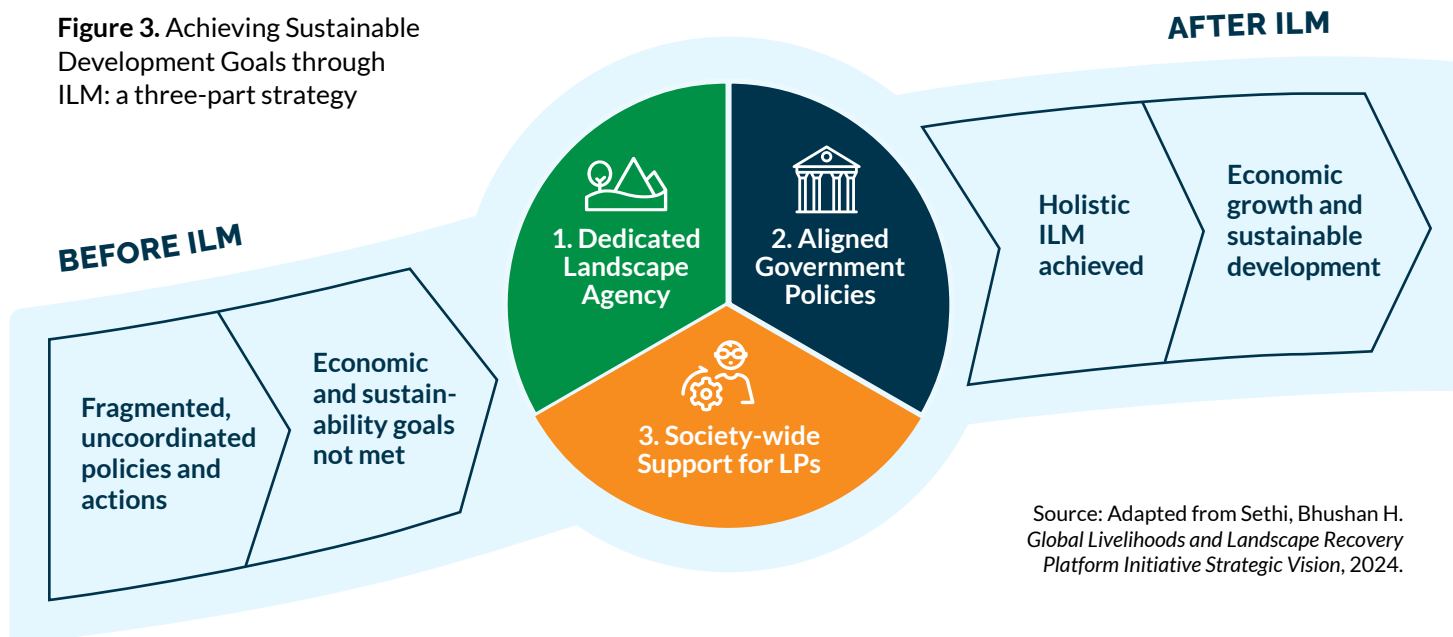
**Figure 3.** Achieving Sustainable Development Goals through ILM: a three-part strategy

AFTER ILM

BEFORE ILM

Fragmented, uncoordinated policies and actions

Economic and sustainability goals not met

1. Dedicated Landscape Agency

2. Aligned Government Policies

3. Society-wide Support for LPs

Holistic ILM achieved

Economic growth and sustainable development

Source: Adapted from Sethi, Bhushan H. *Global Livelihoods and Landscape Recovery Platform Initiative Strategic Vision*, 2024.